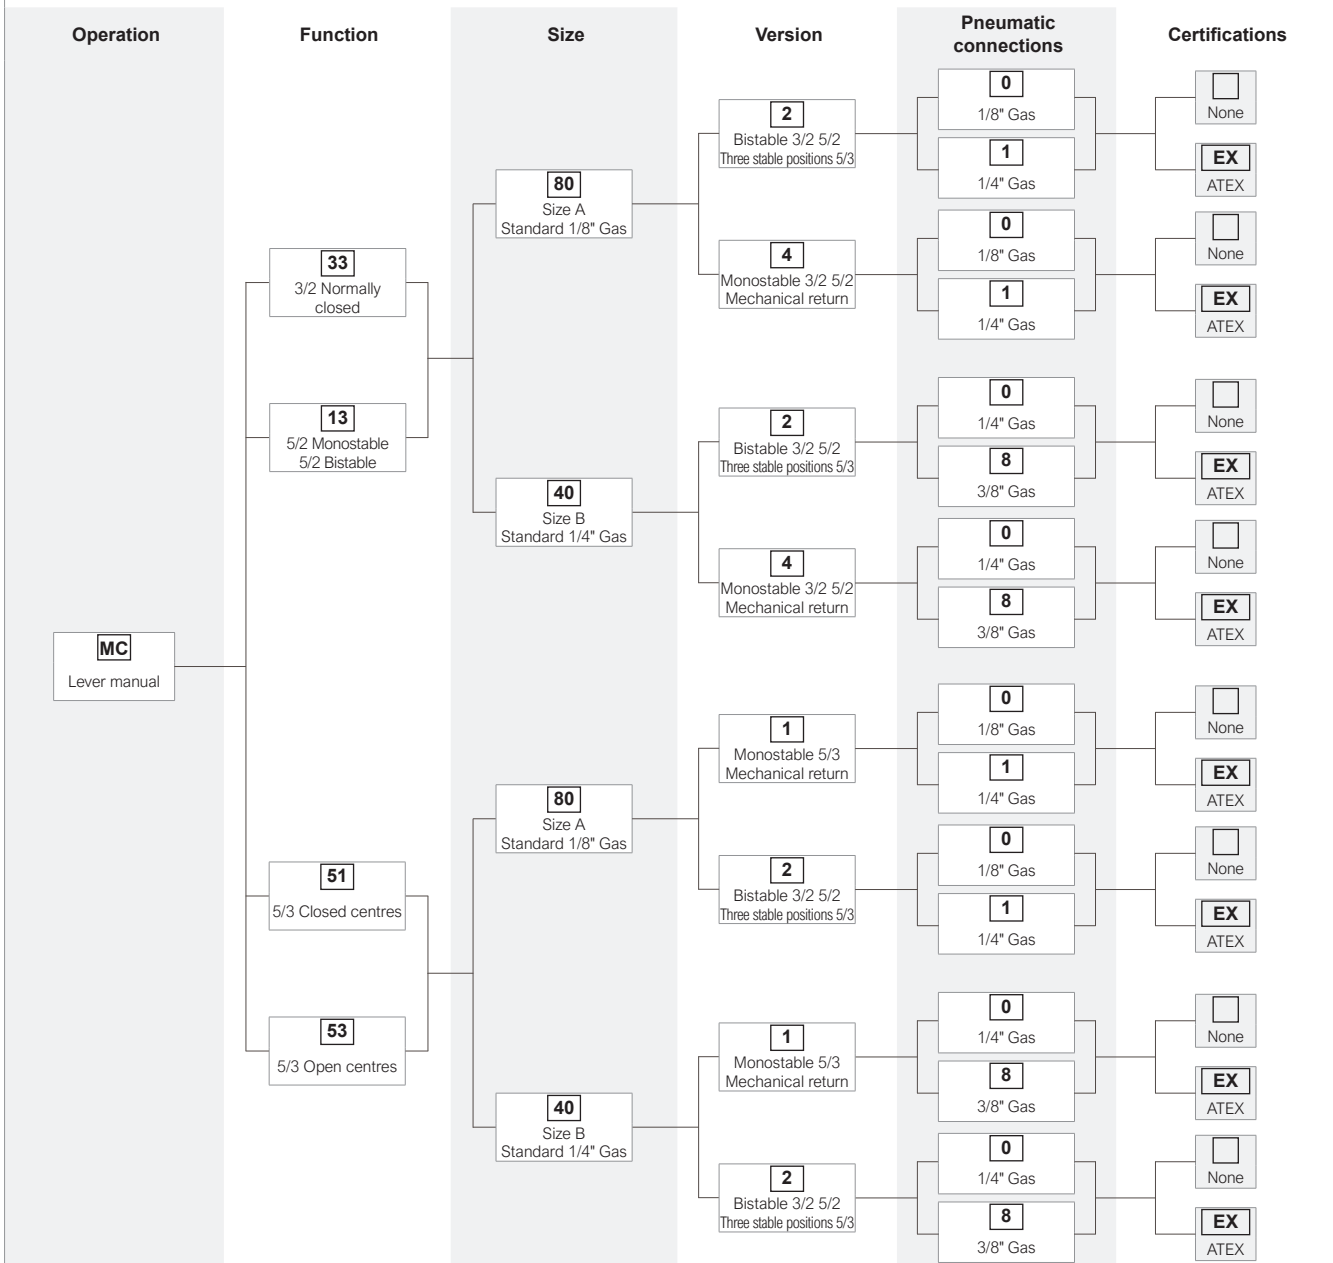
Operation

Function

Size

Version

Pneumatic connections

Certifications

MC
Lever manual

33
3/2 Normally closed

13
5/2 Monostable
5/2 Bistable

51
5/3 Closed centres

53
5/3 Open centres

80
Size A
Standard 1/8" Gas

40
Size B
Standard 1/4" Gas

80
Size A
Standard 1/8" Gas

40
Size B
Standard 1/4" Gas

2
Bistable 3/2 5/2
Three stable positions 5/3

4
Monostable 3/2 5/2
Mechanical return

2
Bistable 3/2 5/2
Three stable positions 5/3

4
Monostable 3/2 5/2
Mechanical return

1
Monostable 5/3
Mechanical return

2
Bistable 3/2 5/2
Three stable positions 5/3

1
Monostable 5/3
Mechanical return

2
Bistable 3/2 5/2
Three stable positions 5/3

0
1/8" Gas

1
1/4" Gas

0
1/8" Gas

1
1/4" Gas

0
1/4" Gas

8
3/8" Gas

0
1/4" Gas

8
3/8" Gas

0
1/8" Gas

1
1/4" Gas

0
1/8" Gas

1
1/4" Gas

0
1/4" Gas

8
3/8" Gas

0
1/4" Gas

8
3/8" Gas

None
EX
ATEX

None
EX
ATEX

None
EX
ATEX

None
EX
ATEX

None
EX
ATEX

None
EX
ATEX

None
EX
ATEX

None
EX
ATEX